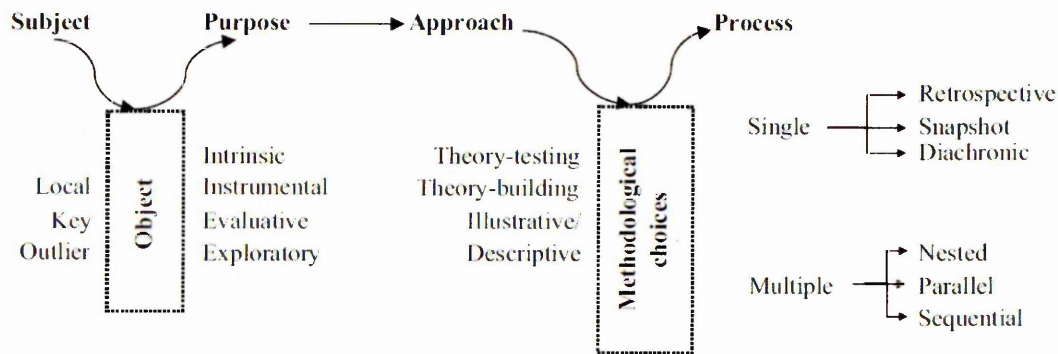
Subject Purpose Approach Process

Local
Key
Outlier

Object

Intrinsic
Instrumental
Evaluative
Exploratory

Theory-testing
Theory-building
Illustrative/
Descriptive

Methodological choices

Single
Retrospective
Snapshot
Diachronic

Multiple
Nested
Parallel
Sequential